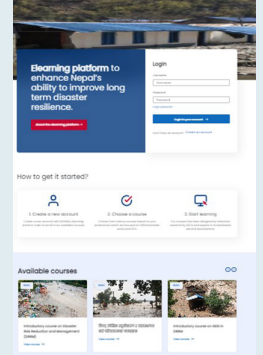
Elearning platform to enhance Nepal's ability to improve long term disaster resilience.

Access the learning platform →

Login

Username

Password

Forgot password?

Log in

How to get it started?

1. Create a new account

2. Choose a course

3. Start learning

Available courses

Introductory course on Disaster Risk Reduction and Management (DRRM)

View course →

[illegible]

View course →

Introductory course on GESI in DRRM

View course →